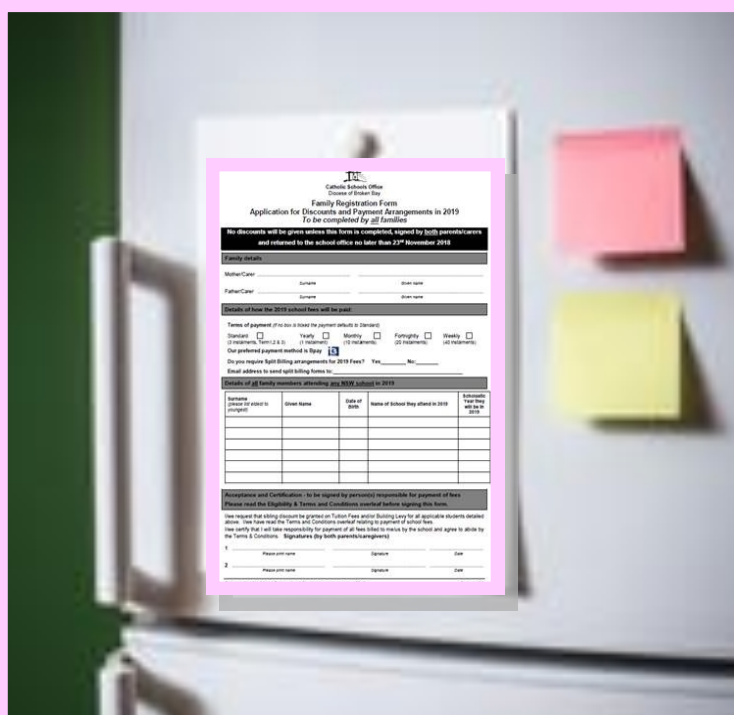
Catholic Schools Office
Diocese of Broken Bay

Family Registration Form
Application for Discounts and Payment Arrangements in 2019
To be completed by all families

No discounts will be given unless this form is completed, signed by both parents/carers and returned to the school office no later than 23rd November 2018

Family details

Mother/Carer: Surname Given name

Father/Carer: Surname Given name

Details of how the 2019 school fees will be paid:

Terms of payment (If no box is ticked the payment defaults to Standard)

Standard (3 instalments, Term1,2 & 3) Yearly (1 instalment) Monthly (10 instalments) Fortnightly (20 instalments) Weekly (40 instalments)

Our preferred payment method is Bpay

Do you require Split Billing arrangements for 2019 Fees? Yes________ No:_______

Email address to send split billing forms to:

Details of all family members attending any NSW school in 2019

| Surname (please list eldest to youngest) | Given Name | Date of Birth | Name of School they attend in 2019 | Schools Year they will be in 2019 |
|---|---|---|---|---|
| | | | | |
| | | | | |
| | | | | |
| | | | | |
| | | | | |
| | | | | |

Acceptance and Certification - to be signed by person(s) responsible for payment of fees
Please read the Eligibility & Terms and Conditions overleaf before signing this form.

I/we request that sibling discount be granted on Tuition Fees and/or Building Levy for all applicable students detailed above. I/we have read the Terms and Conditions overleaf relating to payment of school fees.
I/we certify that I will take responsibility for payment of all fees billed to me/us by the school and agree to abide by the Terms & Conditions. Signatures (by both parents/caregivers)

1 Please print name Signature Date

2 Please print name Signature Date